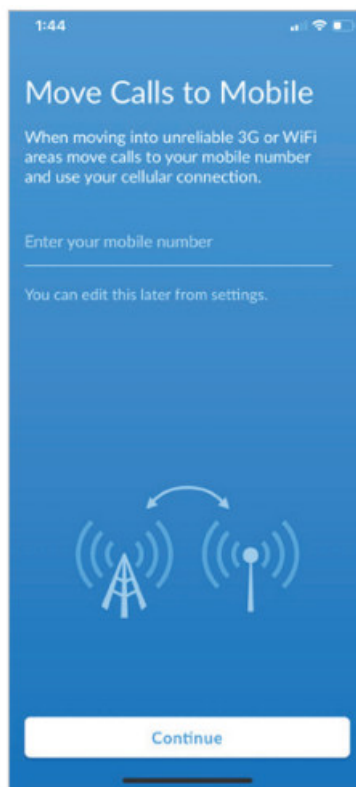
1:44

Move Calls to Mobile

When moving into unreliable 3G or WiFi areas move calls to your mobile number and use your cellular connection.

Enter your mobile number

You can edit this later from settings.

Continue